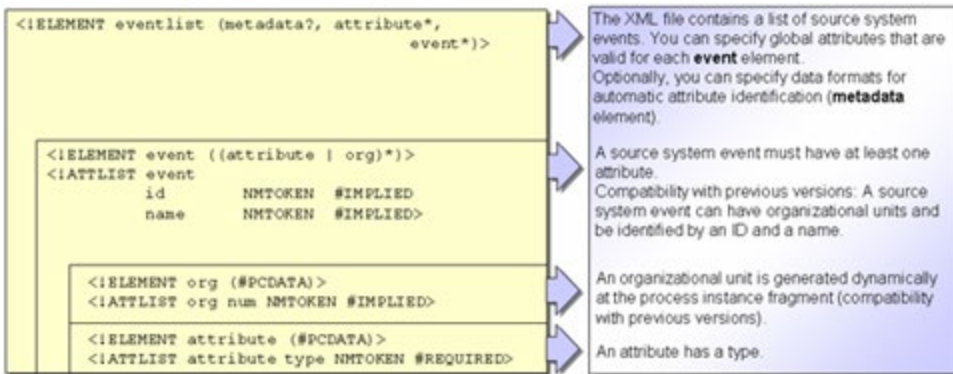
<!ELEMENT eventlist (metadata?, attribute*,
event*)>

<!ELEMENT event ((attribute | org)*)>
<!ATTLIST event
id NMTOKEN #IMPLIED
name NMTOKEN #IMPLIED>

<!ELEMENT org (#PCDATA)>
<!ATTLIST org num NMTOKEN #IMPLIED>

<!ELEMENT attribute (#PCDATA)>
<!ATTLIST attribute type NMTOKEN #REQUIRED>

The XML file contains a list of source system events. You can specify global attributes that are valid for each **event** element.
Optionally, you can specify data formats for automatic attribute identification (**metadata** element).

A source system event must have at least one attribute.
Compatibility with previous versions: A source system event can have organizational units and be identified by an ID and a name.

An organizational unit is generated dynamically at the process instance fragment (compatibility with previous versions).

An attribute has a type.